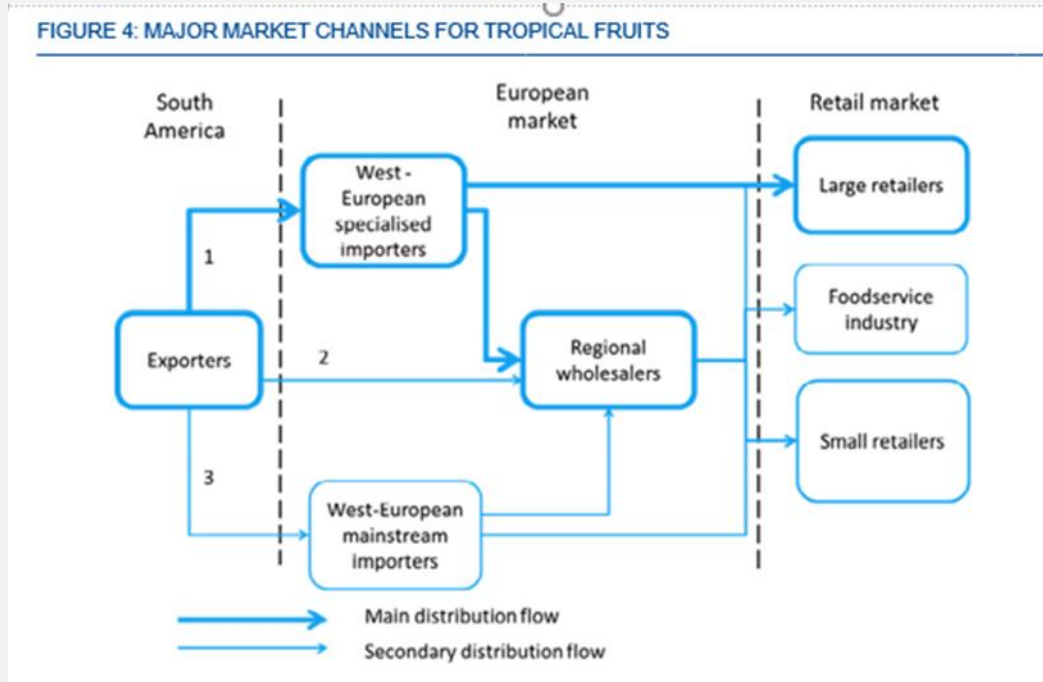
FIGURE 4: MAJOR MARKET CHANNELS FOR TROPICAL FRUITS

South America

European market

Retail market

West - European specialised importers

Large retailers

1

Foodservice industry

Exporters

2

Regional wholesalers

Small retailers

3

West-European mainstream importers

Main distribution flow

Secondary distribution flow